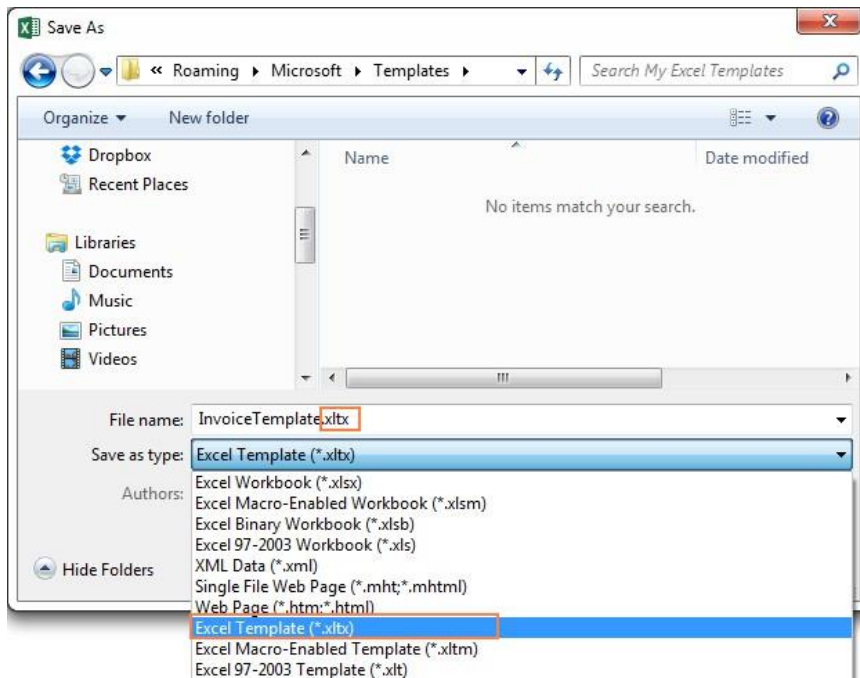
Save As

« Roaming ▸ Microsoft ▸ Templates ▸

Search My Excel Templates

Organize ▾

New folder

Dropbox

Recent Places

Libraries

Documents

Music

Pictures

Videos

Name

Date modified

No items match your search.

File name: InvoiceTemplate.xltx

Save as type: Excel Template (*.xltx)

Authors:

Hide Folders

Excel Workbook (*.xlsx)
Excel Macro-Enabled Workbook (*.xlsm)
Excel Binary Workbook (*.xlsb)
Excel 97-2003 Workbook (*.xls)
XML Data (*.xml)
Single File Web Page (*.mht;*.mhtml)
Web Page (*.htm;*.html)
Excel Template (*.xltx)
Excel Macro-Enabled Template (*.xltm)
Excel 97-2003 Template (*.xlt)